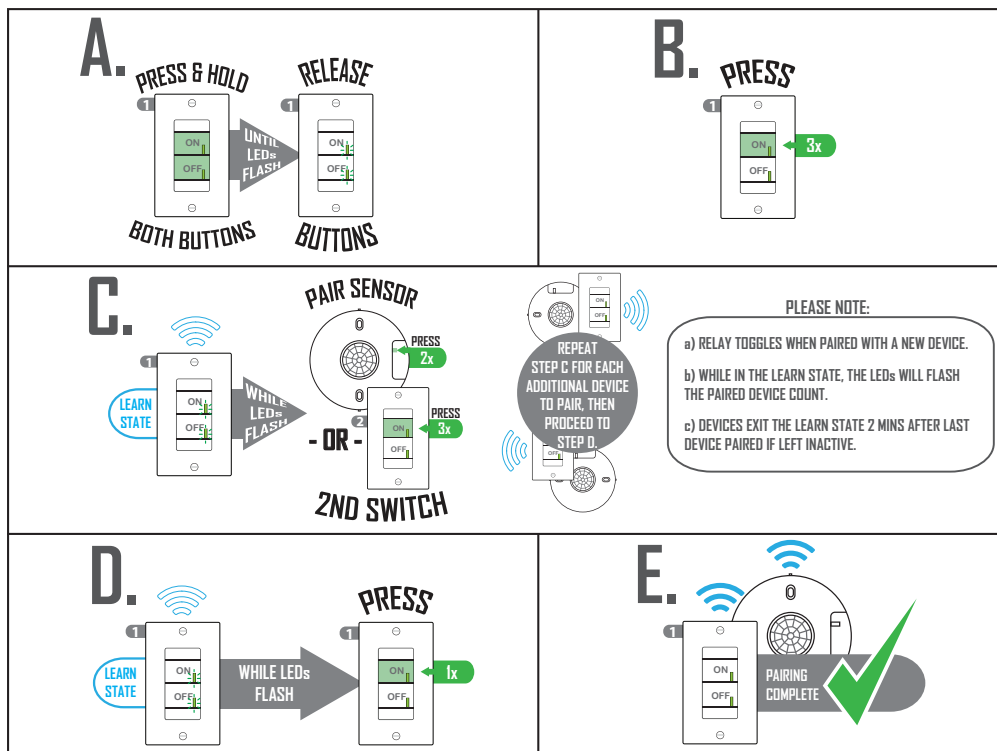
A.

PRESS & HOLD

1

ON

OFF

UNTIL LEDs FLASH

BOTH BUTTONS

RELEASE

1

ON

OFF

BUTTONS

B.

PRESS

1

ON

3x

OFF

C.

1

LEARN STATE

ON

OFF

WHILE LEDs FLASH

PAIR SENSOR

PRESS

2x

- OR -

2

ON

PRESS

3x

OFF

2ND SWITCH

ON

OFF

REPEAT STEP C FOR EACH ADDITIONAL DEVICE TO PAIR, THEN PROCEED TO STEP D.

OFF

PLEASE NOTE:

a) RELAY TOGGLES WHEN PAIRED WITH A NEW DEVICE.

b) WHILE IN THE LEARN STATE, THE LEDs WILL FLASH THE PAIRED DEVICE COUNT.

c) DEVICES EXIT THE LEARN STATE 2 MINS AFTER LAST DEVICE PAIRED IF LEFT INACTIVE.

D.

1

LEARN STATE

ON

OFF

WHILE LEDs FLASH

PRESS

1

ON

1x

OFF

E.

1

ON

OFF

PAIRING COMPLETE